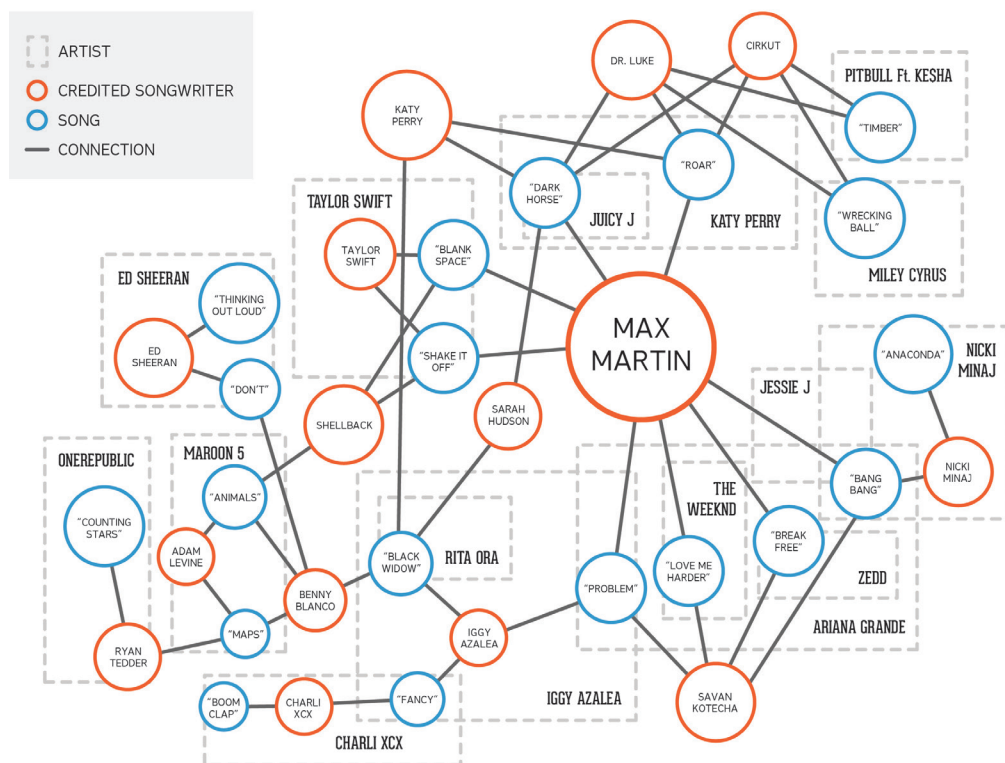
ARTIST
CREDITED SONGWRITER
SONG
CONNECTION

DR. LUKE
CIRKUT
PITBULL Ft. KESHA
"TIMBER"
KATY PERRY
"ROAR"
"DARK HORSE"
JUICY J
KATY PERRY
"WRECKING BALL"
MILEY CYRUS
TAYLOR SWIFT
TAYLOR SWIFT
"BLANK SPACE"
ED SHEERAN
"THINKING OUT LOUD"
ED SHEERAN
"DON'T"
"SHAKE IT OFF"
MAX MARTIN
"ANACONDA"
NICKI MINAJ
JESSIE J
NICKI MINAJ
SHELLBACK
SARAH HUDSON
ONEREPUBLIC
MAROON 5
"ANIMALS"
"COUNTING STARS"
ADAM LEVINE
THE WEEKND
"BANG BANG"
"BREAK FREE"
"BLACK WIDOW"
RITA ORA
"LOVE ME HARDER"
BENNY BLANCO
"PROBLEM"
ZEDD
"MAPS"
IGGY AZALEA
ARIANA GRANDE
RYAN TEDDER
"BOOM CLAP"
CHARLI XCX
"FANCY"
IGGY AZALEA
SAVAN KOTECHA
CHARLI XCX